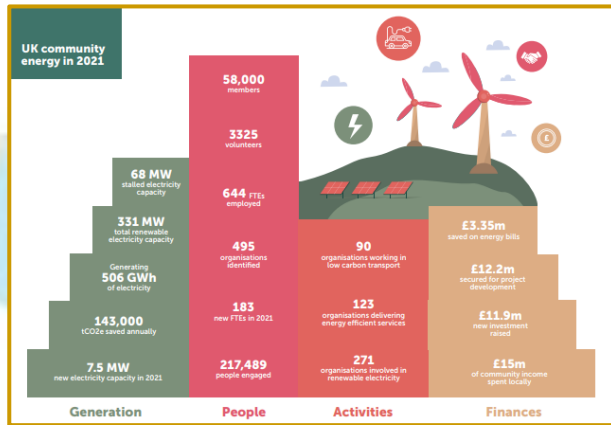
UK community energy in 2021

68 MW
stalled electricity capacity

331 MW
total renewable electricity capacity

Generating
506 GWh
of electricity

143,000
tCO2e saved annually

7.5 MW
new electricity capacity in 2021

Generation

58,000
members

3325
volunteers

644 FTEs
employed

495
organisations identified

183
new FTEs in 2021

217,489
people engaged

People

90
organisations working in low carbon transport

123
organisations delivering energy efficient services

271
organisations involved in renewable electricity

Activities

£3.35m
saved on energy bills

£12.2m
secured for project development

£11.9m
new investment raised

£15m
of community income spent locally

Finances